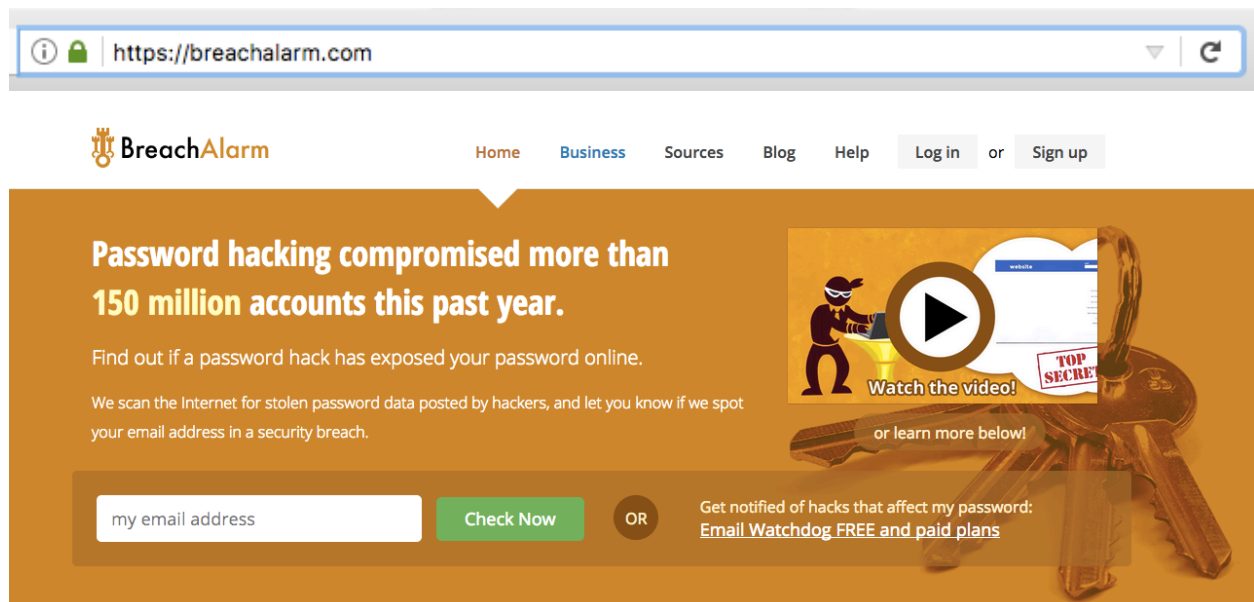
https://breachalarm.com

BreachAlarm

Home Business Sources Blog Help Log in or Sign up

Password hacking compromised more than 150 million accounts this past year.

Find out if a password hack has exposed your password online.

We scan the Internet for stolen password data posted by hackers, and let you know if we spot your email address in a security breach.

website

TOP SECRET

Watch the video!

or learn more below!

my email address

Check Now

OR

Get notified of hacks that affect my password: Email Watchdog FREE and paid plans